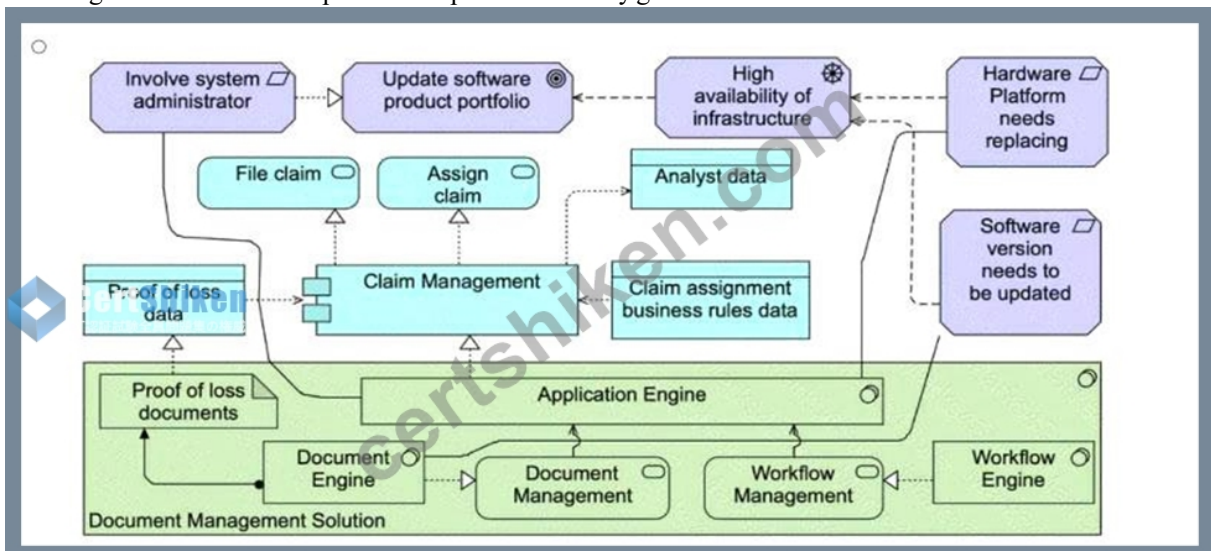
Involve system administrator

Update software product portfolio

High availability of infrastructure

Hardware Platform needs replacing

File claim

Assign claim

Analyst data

Software version needs to be updated

Proof of loss data

Claim Management

Claim assignment business rules data

Proof of loss documents

Application Engine

Document Engine

Document Management

Workflow Management

Workflow Engine

Document Management Solution

certshiken.com